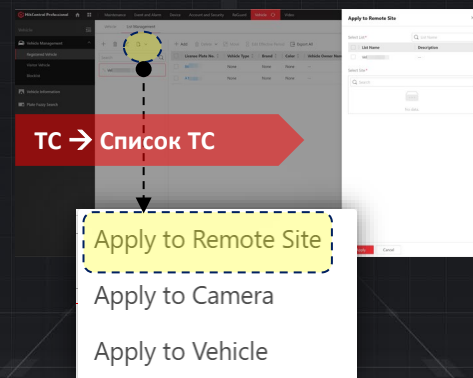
HikCentral Professional

Vehicle Management

Registered Vehicle

Visitor Vehicle

Blocklist

Vehicle Information

Plate Fuzzy Search

Add

Export All

License Plate No.

Vehicle Type

Brand

Color

Vehicle Owner Name

None

None

Apply to Remote Site

Select List*

List Name

Description

Select Site*

Search

No data.

Cancel

ТС → Список ТС

Apply to Remote Site

Apply to Camera

Apply to Vehicle